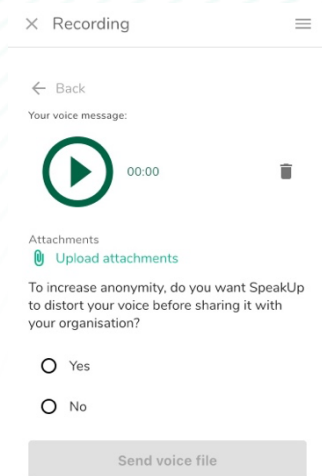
× Recording

← Back

Your voice message:

00:00

Attachments

Upload attachments

To increase anonymity, do you want SpeakUp to distort your voice before sharing it with your organisation?

Yes

No

Send voice file